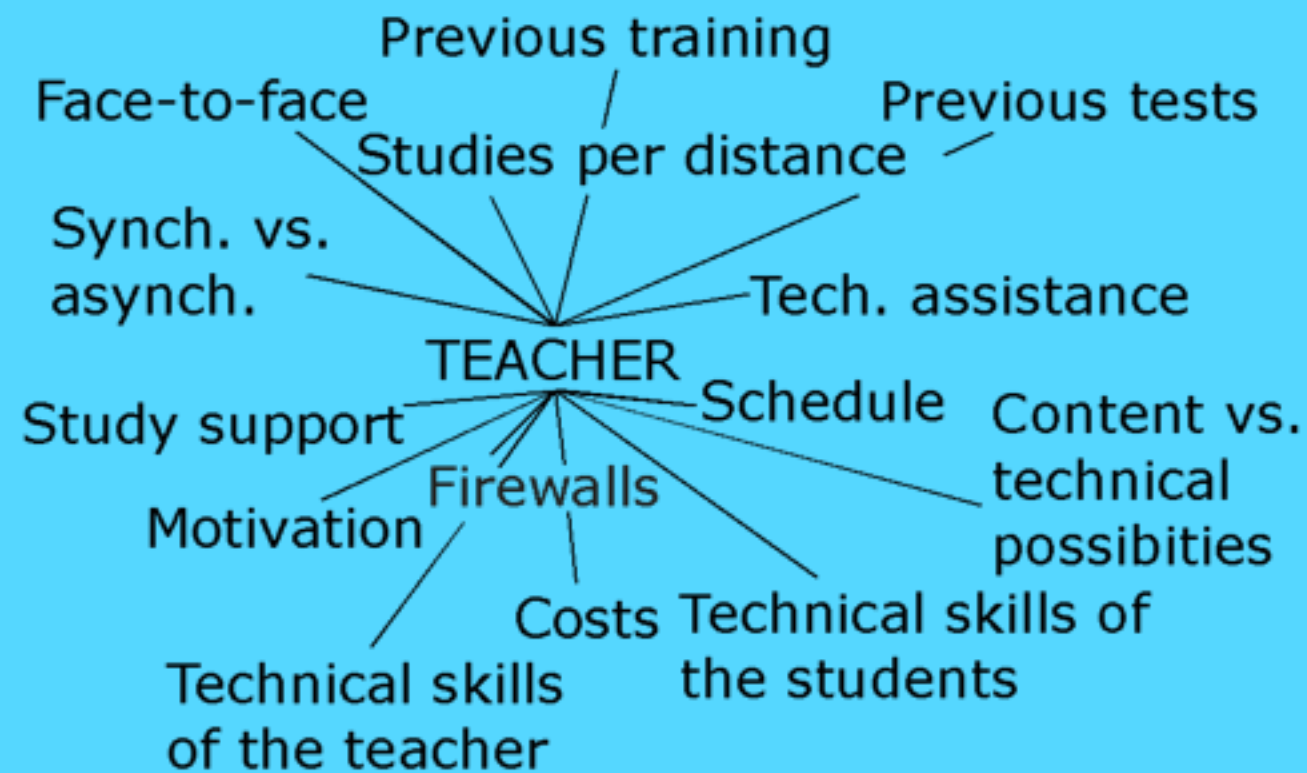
Previous training

Face-to-face

Previous tests

Studies per distance

Synch. vs. asynch.

Tech. assistance

TEACHER

Schedule

Study support

Content vs. technical possibities

Firewalls

Motivation

Costs

Technical skills of the students

Technical skills of the teacher